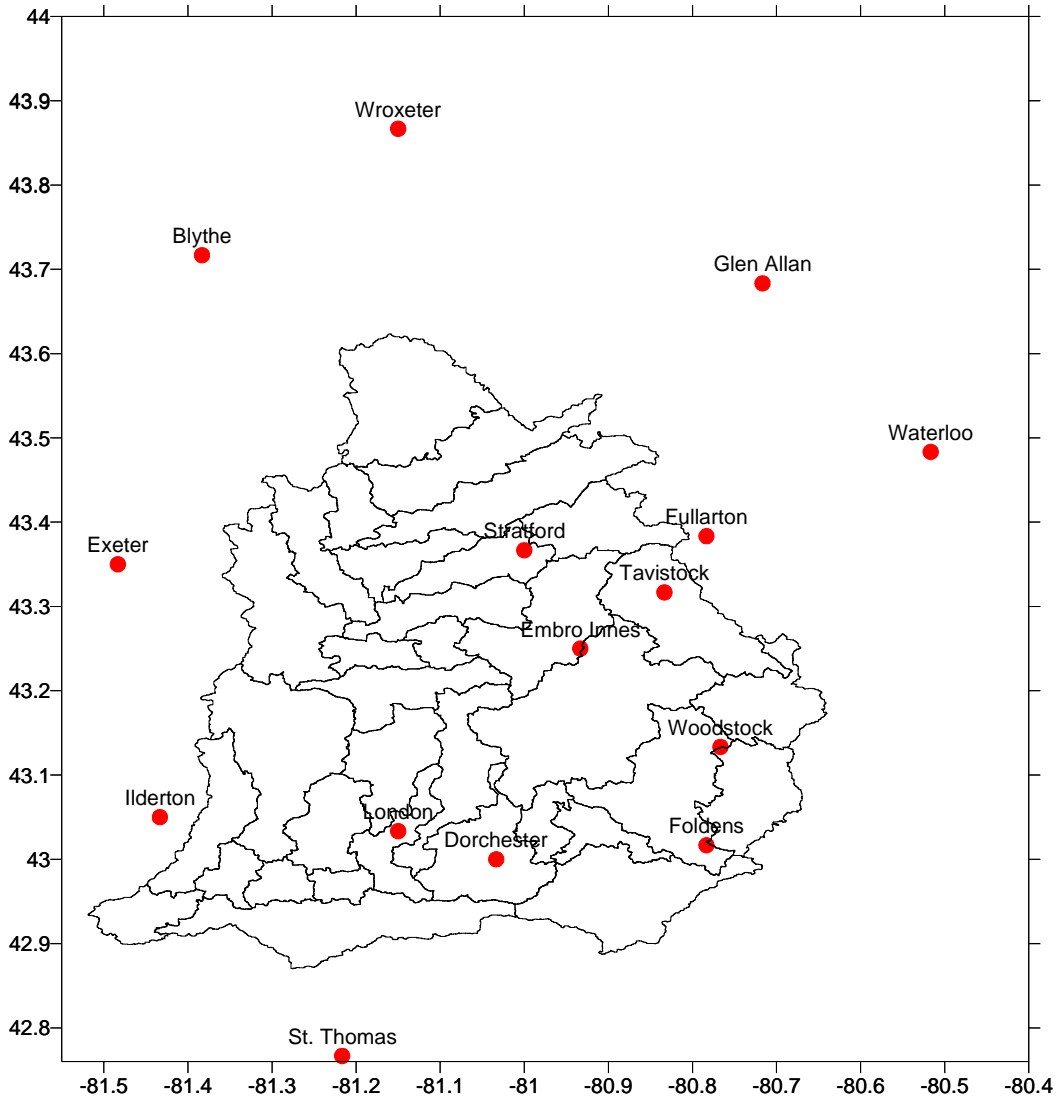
44
43.9
43.8
43.7
43.6
43.5
43.4
43.3
43.2
43.1
43
42.9
42.8

Wroxeter
Blythe
Glen Allan
Waterloo
Fullarton
Exeter
Stratford
Tavistock
Embro Innes
Woodstock
Ilderton
London
Dorchester
Foldens
St. Thomas

-81.5 -81.4 -81.3 -81.2 -81.1 -81 -80.9 -80.8 -80.7 -80.6 -80.5 -80.4